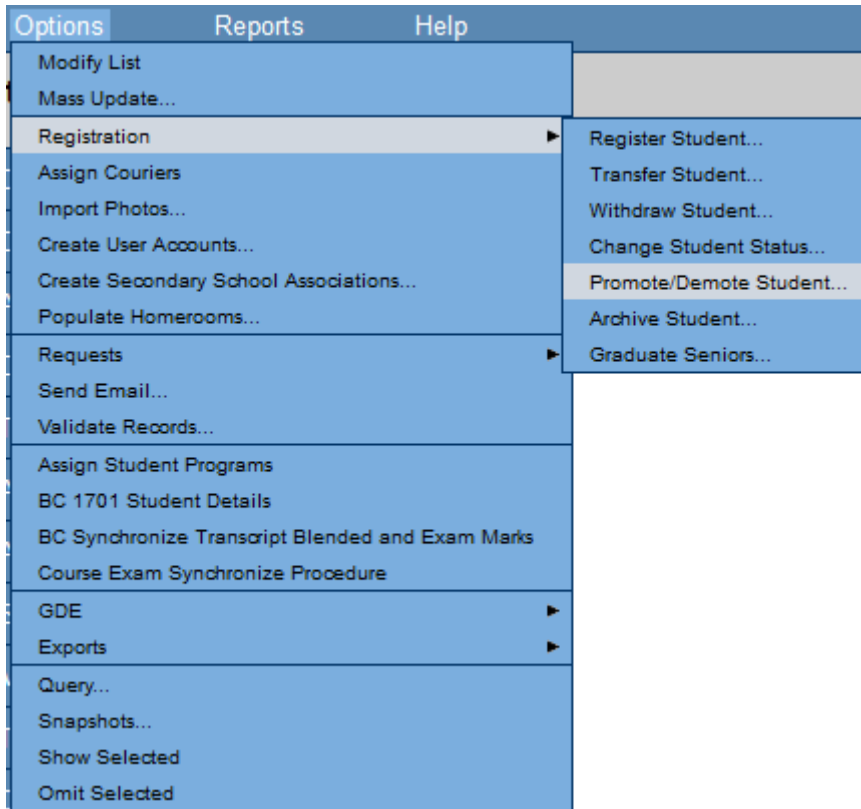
Options Reports Help

Modify List
Mass Update...
Registration
Assign Couriers
Import Photos...
Create User Accounts...
Create Secondary School Associations...
Populate Homerooms...
Requests
Send Email...
Validate Records...
Assign Student Programs
BC 1701 Student Details
BC Synchronize Transcript Blended and Exam Marks
Course Exam Synchronize Procedure
GDE
Exports
Query...
Snapshots...
Show Selected
Omit Selected

Register Student...
Transfer Student...
Withdraw Student...
Change Student Status...
Promote/Demote Student...
Archive Student...
Graduate Seniors...